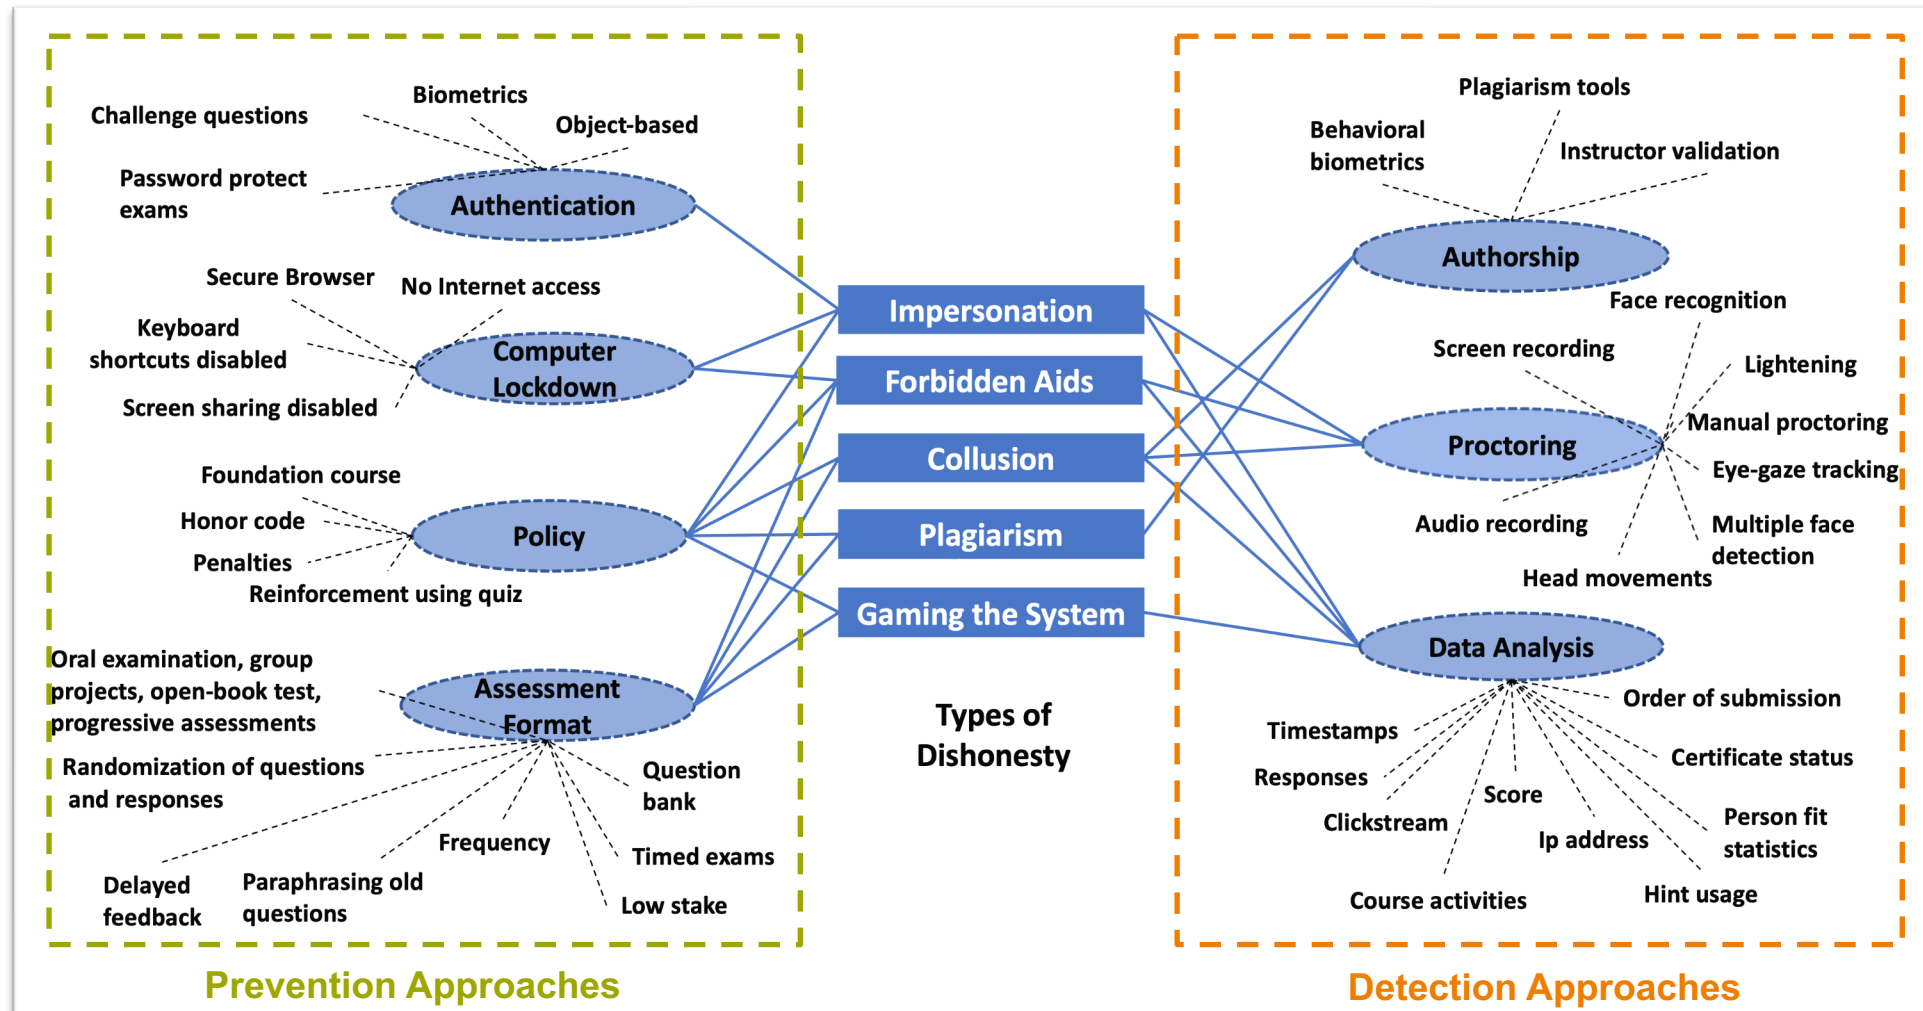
Challenge questions

Biometrics

Object-based

Password protect exams

Authentication

Secure Browser

No Internet access

Keyboard shortcuts disabled

Computer Lockdown

Screen sharing disabled

Foundation course

Honor code

Policy

Penalties

Reinforcement using quiz

Oral examination, group projects, open-book test, progressive assessments

Assessment Format

Randomization of questions and responses

Question bank

Frequency

Timed exams

Delayed feedback

Paraphrasing old questions

Low stake

Prevention Approaches

Impersonation

Forbidden Aids

Collusion

Plagiarism

Gaming the System

Types of Dishonesty

Plagiarism tools

Behavioral biometrics

Instructor validation

Authorship

Face recognition

Screen recording

Lightening

Manual proctoring

Proctoring

Eye-gaze tracking

Audio recording

Multiple face detection

Head movements

Data Analysis

Order of submission

Timestamps

Certificate status

Responses

Score

Clickstream

Person fit statistics

Ip address

Course activities

Hint usage

Detection Approaches